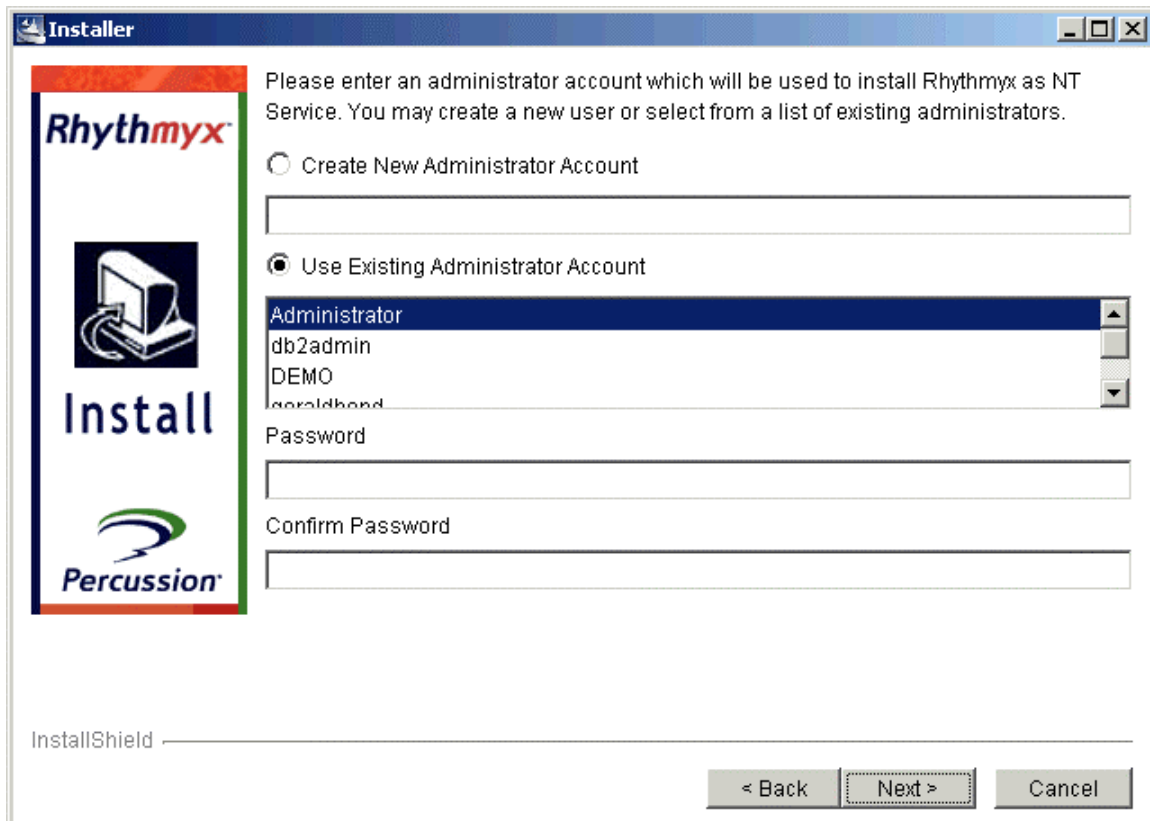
Installer

Rhythmyx

Install

Percussion

Please enter an administrator account which will be used to install Rhythmyx as NT Service. You may create a new user or select from a list of existing administrators.

Create New Administrator Account

Use Existing Administrator Account

Administrator
db2admin
DEMO
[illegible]

Password

Confirm Password

InstallShield

< Back

Next >

Cancel